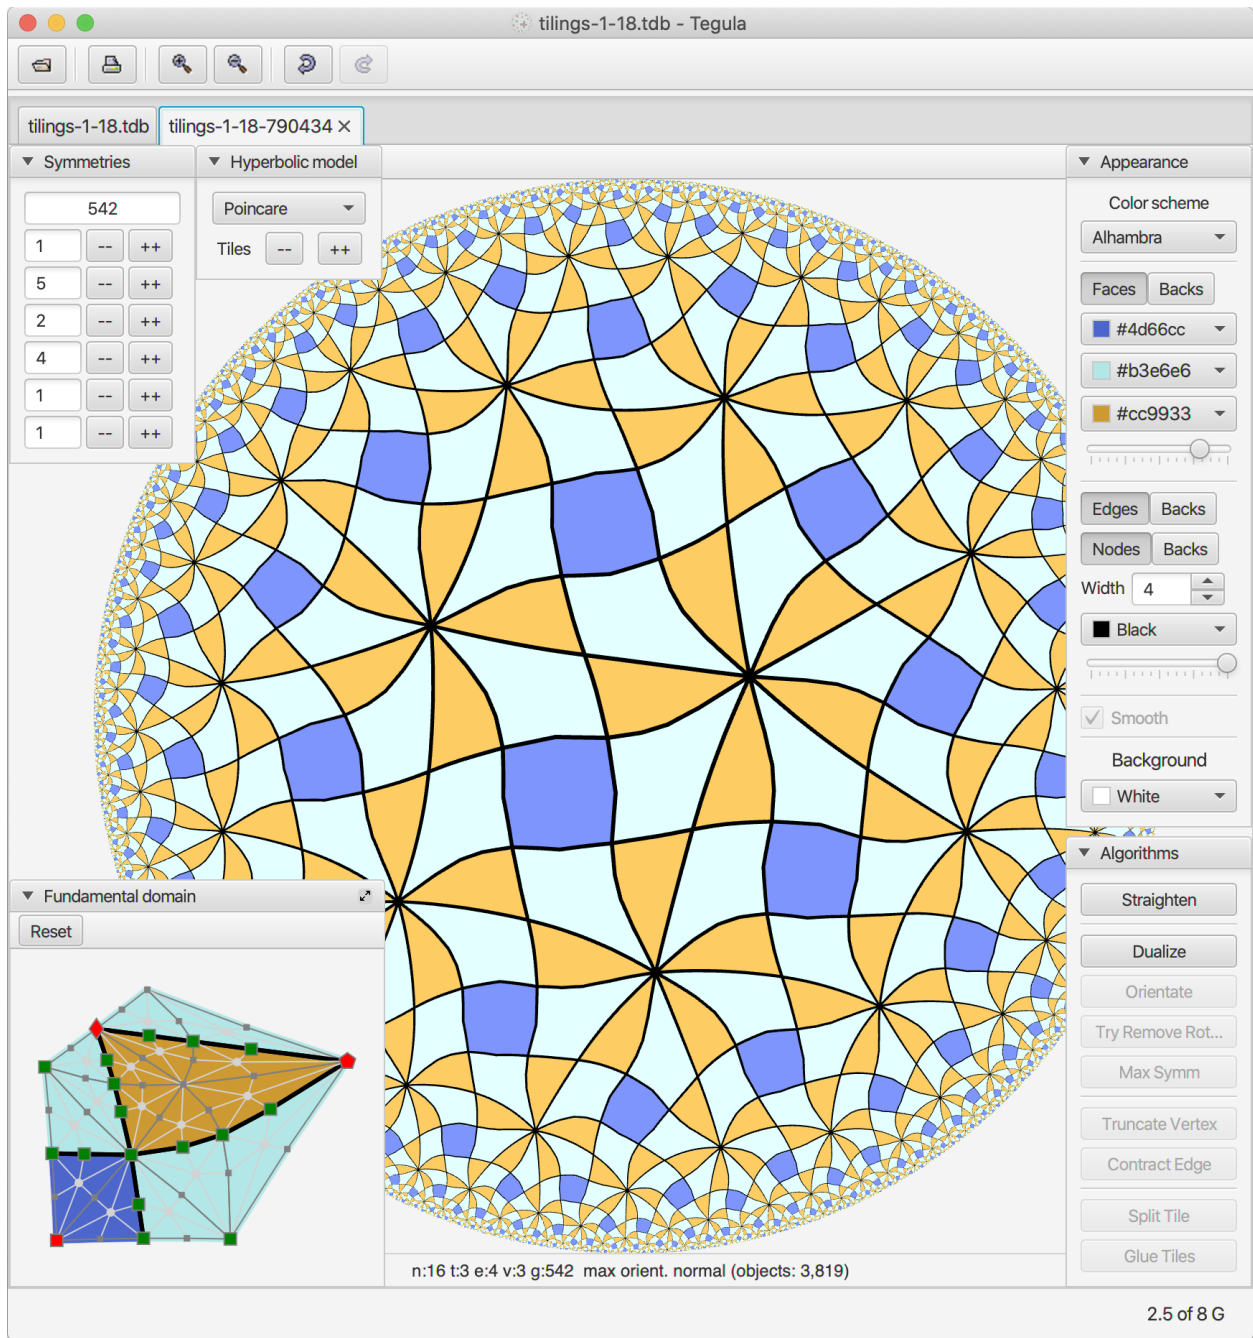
tilings-1-18.tdb - Tegula

tilings-1-18.tdb | tilings-1-18-790434 ×

Symmetries

542

1 -- ++
5 -- ++
2 -- ++
4 -- ++
1 -- ++
1 -- ++

Hyperbolic model

Poincare

Tiles -- ++

Appearance

Color scheme

Alhambra

Faces Backs

#4d66cc

#b3e6e6

#cc9933

Edges Backs

Nodes Backs

Width 4

Black

Smooth

Background

White

Algorithms

Straighten

Dualize

Orientate

Try Remove Rot...

Max Symm

Truncate Vertex

Contract Edge

Split Tile

Glue Tiles

Fundamental domain

Reset

n:16 t:3 e:4 v:3 g:542 max orient. normal (objects: 3,819)

2.5 of 8 G